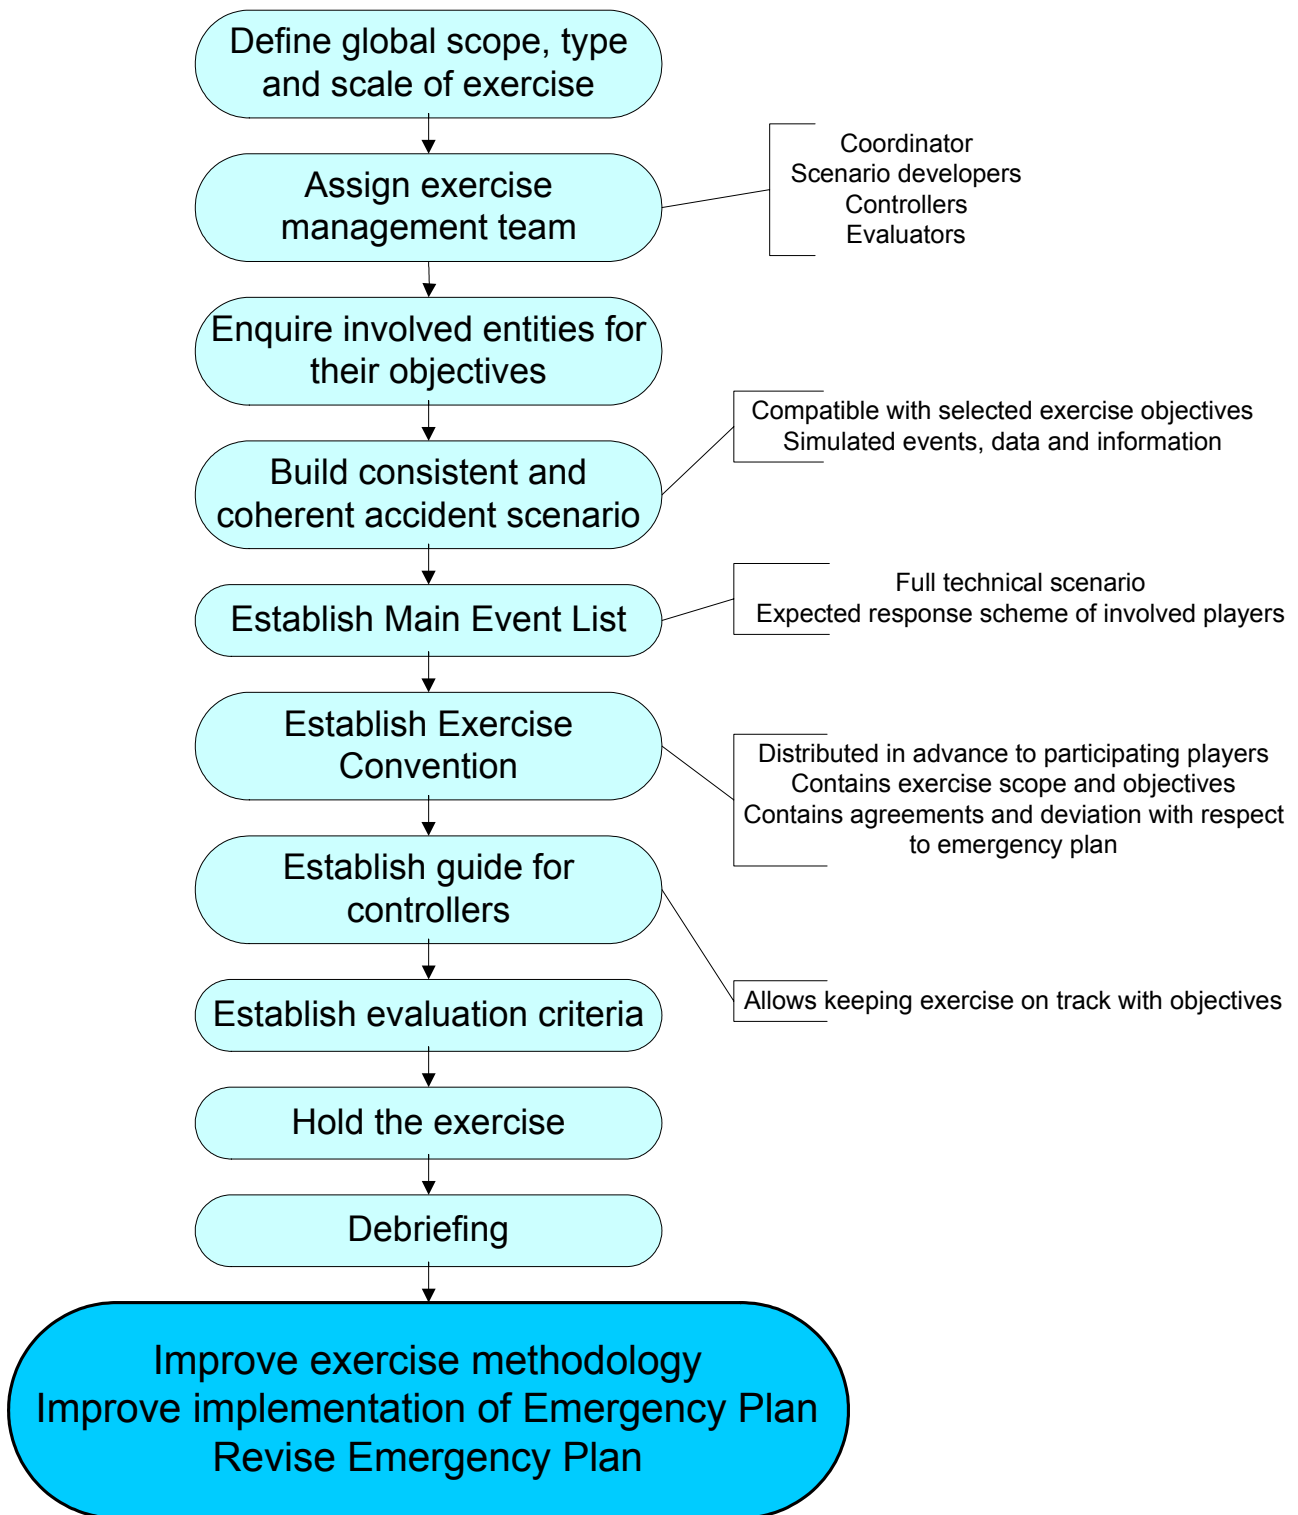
Define global scope, type and scale of exercise

Assign exercise management team

Coordinator
Scenario developers
Controllers
Evaluators

Enquire involved entities for their objectives

Compatible with selected exercise objectives
Simulated events, data and information

Build consistent and coherent accident scenario

Full technical scenario
Expected response scheme of involved players

Establish Main Event List

Establish Exercise Convention

Distributed in advance to participating players
Contains exercise scope and objectives
Contains agreements and deviation with respect to emergency plan

Establish guide for controllers

Allows keeping exercise on track with objectives

Establish evaluation criteria

Hold the exercise

Debriefing

Improve exercise methodology
Improve implementation of Emergency Plan
Revise Emergency Plan